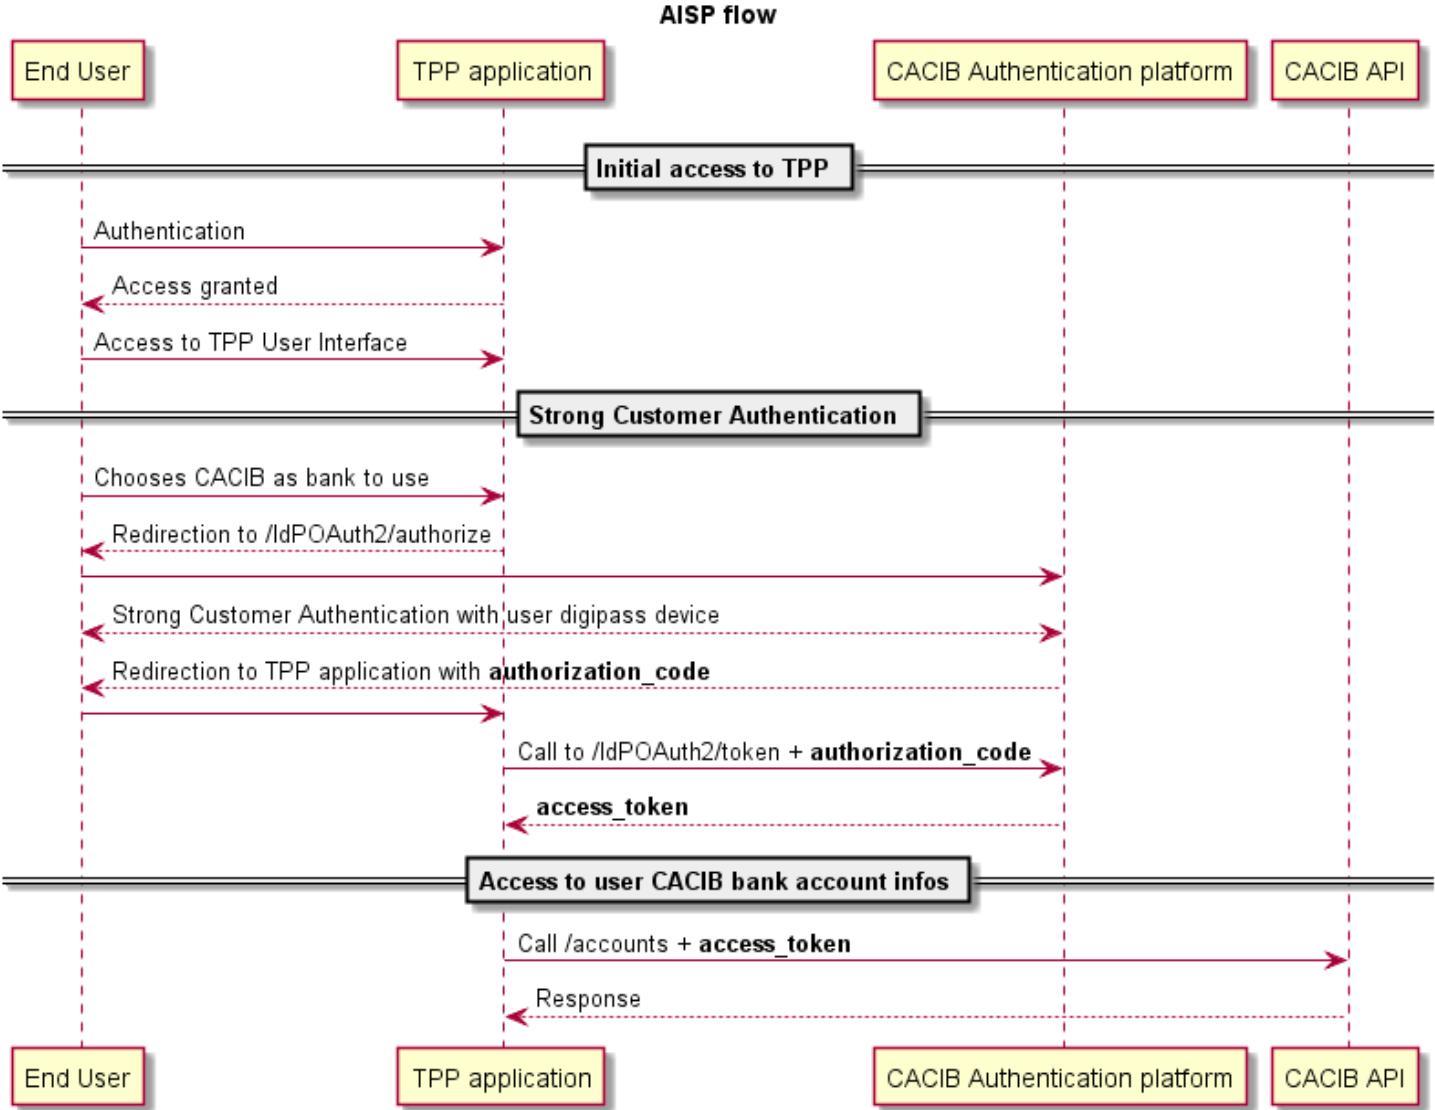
AISP flow

End User

TPP application

CACIB Authentication platform

CACIB API

Initial access to TPP

Authentication

Access granted

Access to TPP User Interface

Strong Customer Authentication

Chooses CACIB as bank to use

Redirection to /IdPOAuth2/authorize

Strong Customer Authentication with user digipass device

Redirection to TPP application with **authorization_code**

Call to /IdPOAuth2/token + **authorization_code**

**access_token**

Access to user CACIB bank account infos

Call /accounts + **access_token**

Response

End User

TPP application

CACIB Authentication platform

CACIB API